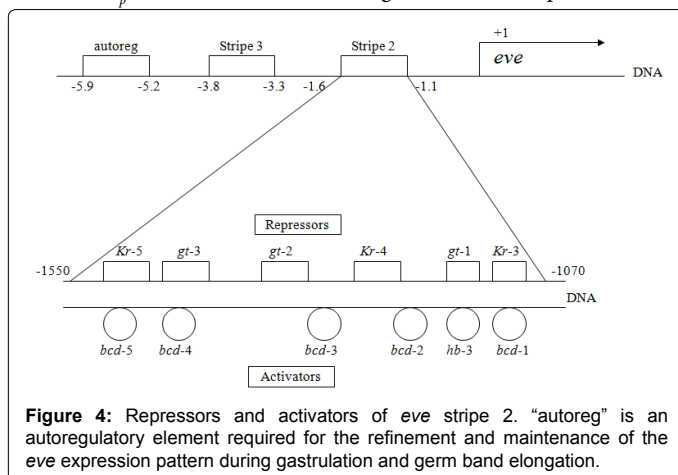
autoreg

Stripe 3

Stripe 2

+1

eve

DNA

-5.9 -5.2 -3.8 -3.3 -1.6 -1.1

Repressors

Kr-5 gt-3 gt-2 Kr-4 gt-1 Kr-3

-1550 -1070

DNA

bcd-5 bcd-4 bcd-3 bcd-2 hb-3 bcd-1

Activators

**Figure 4:** Repressors and activators of *eve* stripe 2. "autoreg" is an autoregulatory element required for the refinement and maintenance of the *eve* expression pattern during gastrulation and germ band elongation.